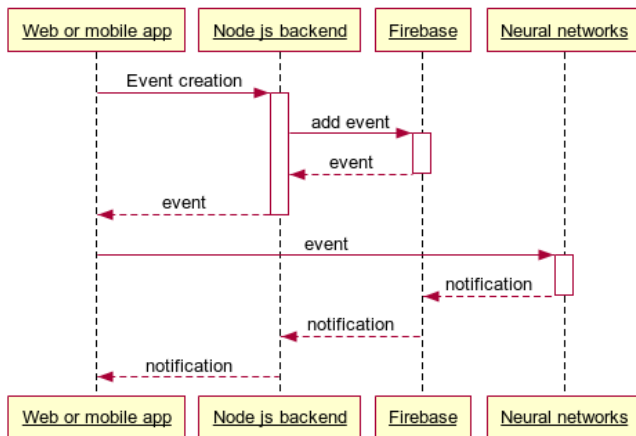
Web or mobile app
Node js backend
Firebase
Neural networks

Event creation
add event
event
event
event
notification
notification
notification

Web or mobile app
Node js backend
Firebase
Neural networks